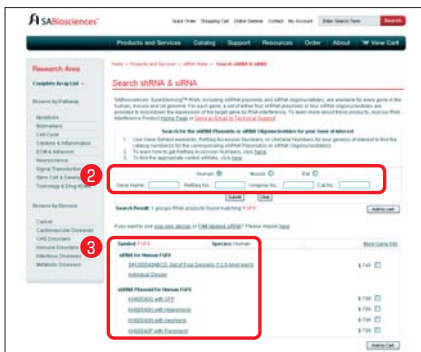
SABiosciences

Quick Order | Shopping Cart | Online Seminar | Contact | My Account | Enter Search Term | Search

Products and Services | Catalog | Support | Resources | Order | About | View Cart

Research Area

Complete Array List

Browse by Pathway

Apoptosis
Biomarkers
Cell Cycle
Cytokines & Inflammation
ECM & Adhesion
Neuroscience
Signal Transduction
Stem Cell & Development
Toxicology & Drug Metab

Browse by Disease

Cancer
Cardiovascular Diseases
CNS Disorders
Immune Disorders
Infectious Disease
Metabolic Diseases

Home > Products and Services > siRNA Home > Search shRNA & siRNA

Search shRNA & siRNA

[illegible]

Search for the shRNA Plasmids or siRNA Oligonucleotides for your Gene of Interest

1. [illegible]
2. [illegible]
3. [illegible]

2

Human ◉ Mouse ○ Rat ○

Gene Name: RefSeq No.: Unigene No.: Cat.No.:

Submit | Clear

Search Result: 1 genes RNAi products found matching "FGF5" | Add to cart

If you want to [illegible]

3

Symbol: FGF5 | Species: Human | More Gene Info

siRNA for Human FGF5

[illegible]

$ 749

shRNA Plasmid for Human FGF5

KH00543G with GFP | $ 799
KH00543H with Hygromycin | $ 799
KH00543N with neomycin | $ 799
KH00543P with Puromycin | $ 799

Add to cart